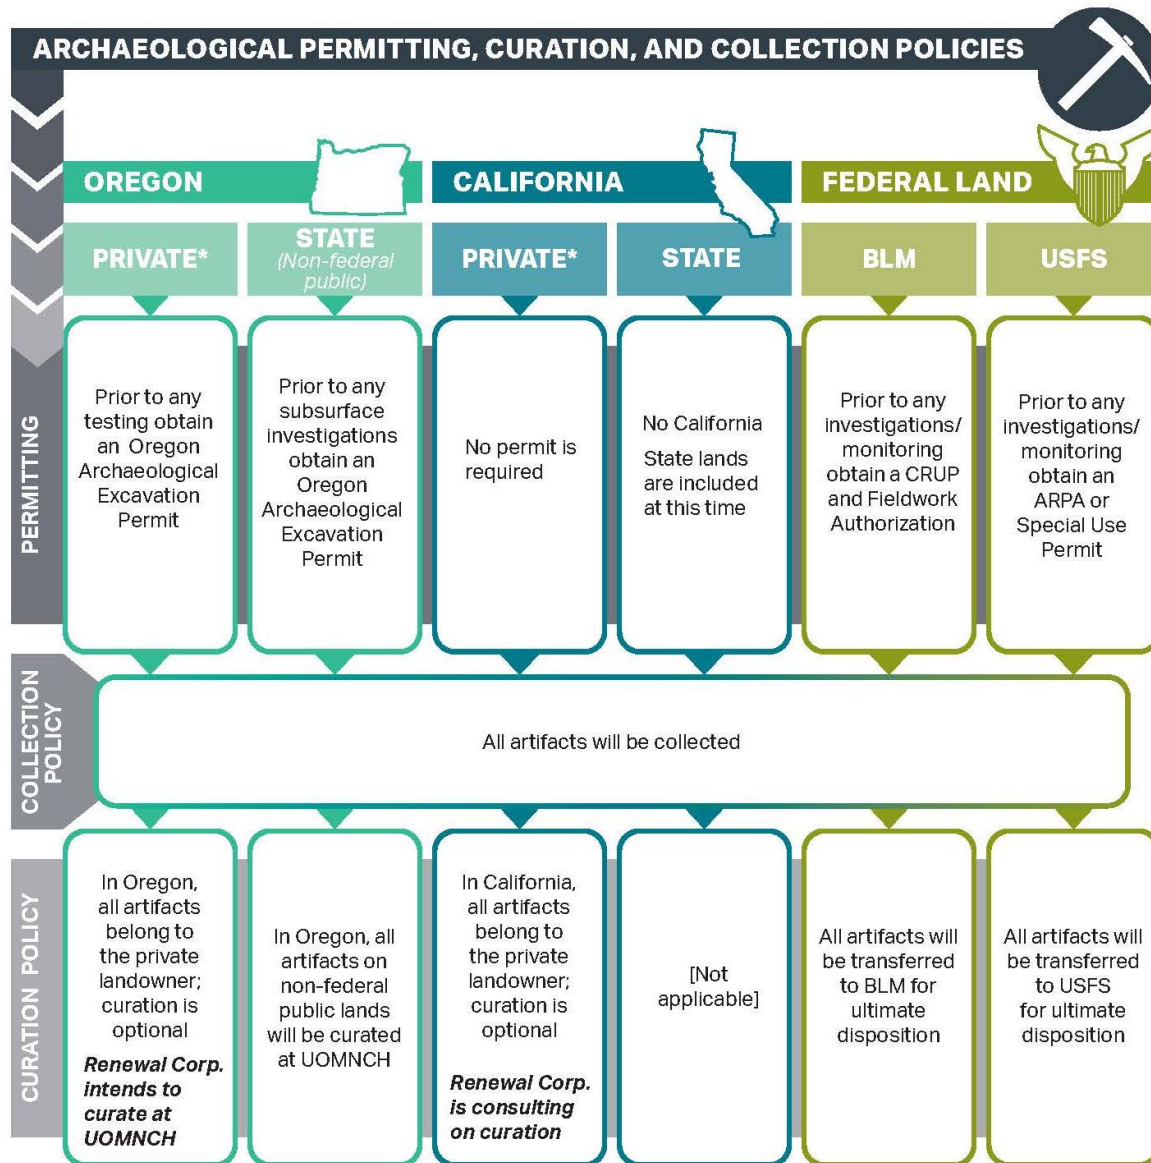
ARCHAEOLOGICAL PERMITTING, CURATION, AND COLLECTION POLICIES

OREGON

CALIFORNIA

FEDERAL LAND

PRIVATE*

STATE (Non-federal public)

PRIVATE*

STATE

BLM

USFS

PERMITTING

Prior to any testing obtain an Oregon Archaeological Excavation Permit

Prior to any subsurface investigations obtain an Oregon Archaeological Excavation Permit

No permit is required

No California State lands are included at this time

Prior to any investigations/ monitoring obtain a CRUP and Fieldwork Authorization

Prior to any investigations/ monitoring obtain an ARPA or Special Use Permit

COLLECTION POLICY

All artifacts will be collected

CURATION POLICY

In Oregon, all artifacts belong to the private landowner; curation is optional

**Renewal Corp. intends to curate at UOMNCH**

In Oregon, all artifacts on non-federal public lands will be curated at UOMNCH

In California, all artifacts belong to the private landowner; curation is optional

**Renewal Corp. is consulting on curation**

[Not applicable]

All artifacts will be transferred to BLM for ultimate disposition

All artifacts will be transferred to USFS for ultimate disposition